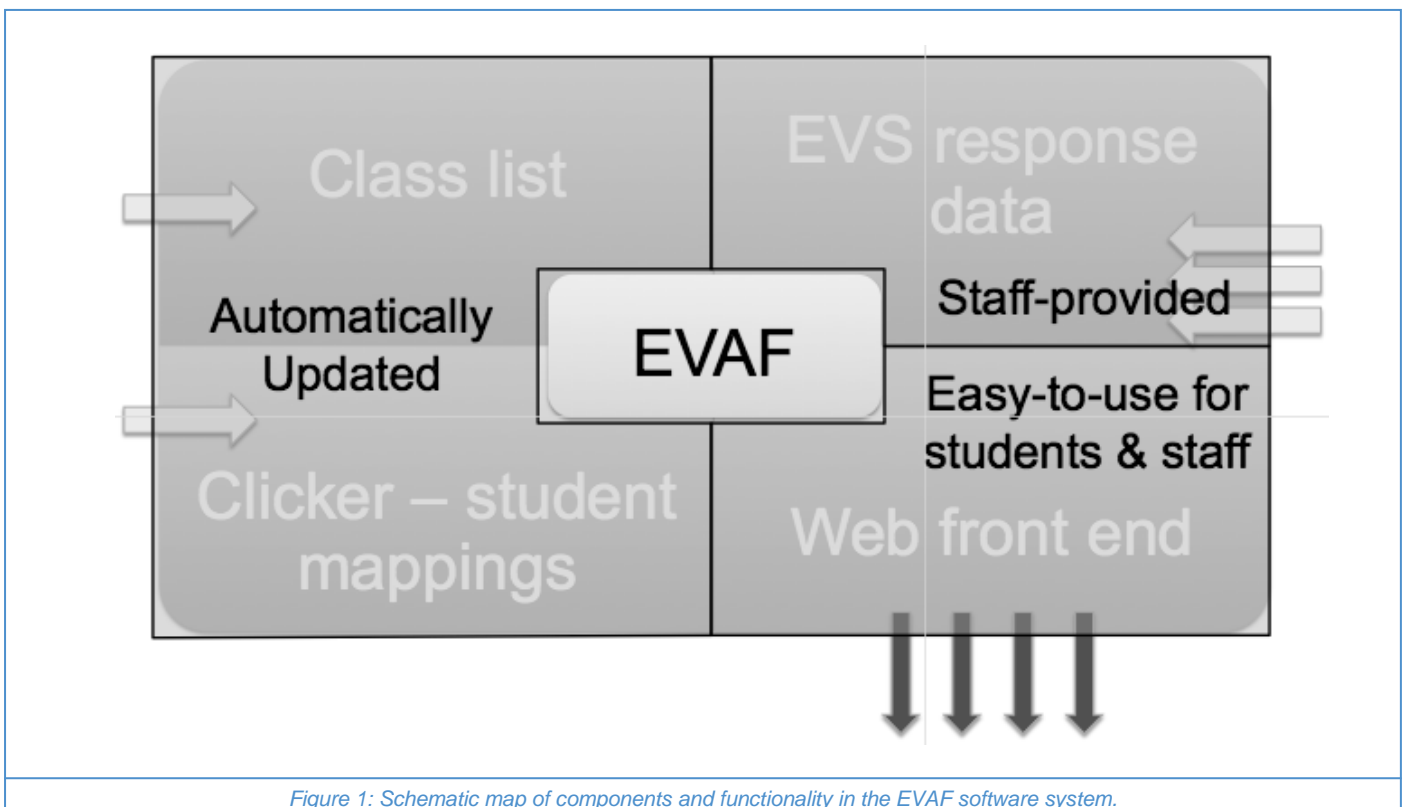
Class list

EVS response data

Automatically Updated

EVAF

Staff-provided

Easy-to-use for students & staff

Clicker – student mappings

Web front end

Figure 1: Schematic map of components and functionality in the EVAF software system.